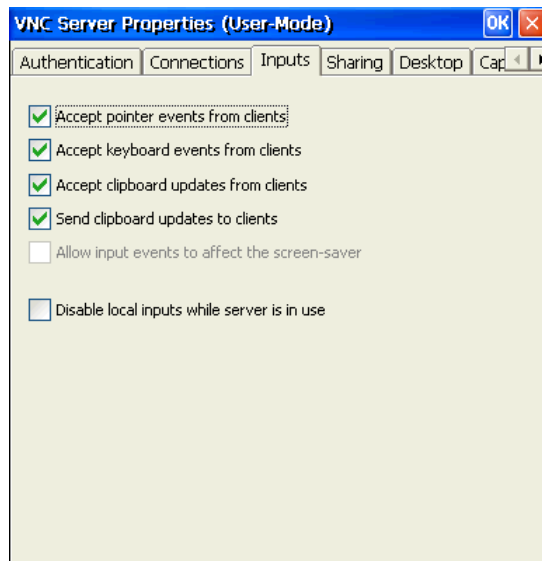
VNC Server Properties (User-Mode)

OK

Authentication | Connections | Inputs | Sharing | Desktop | Cap

Accept pointer events from clients

Accept keyboard events from clients

Accept clipboard updates from clients

Send clipboard updates to clients

Allow input events to affect the screen-saver

Disable local inputs while server is in use